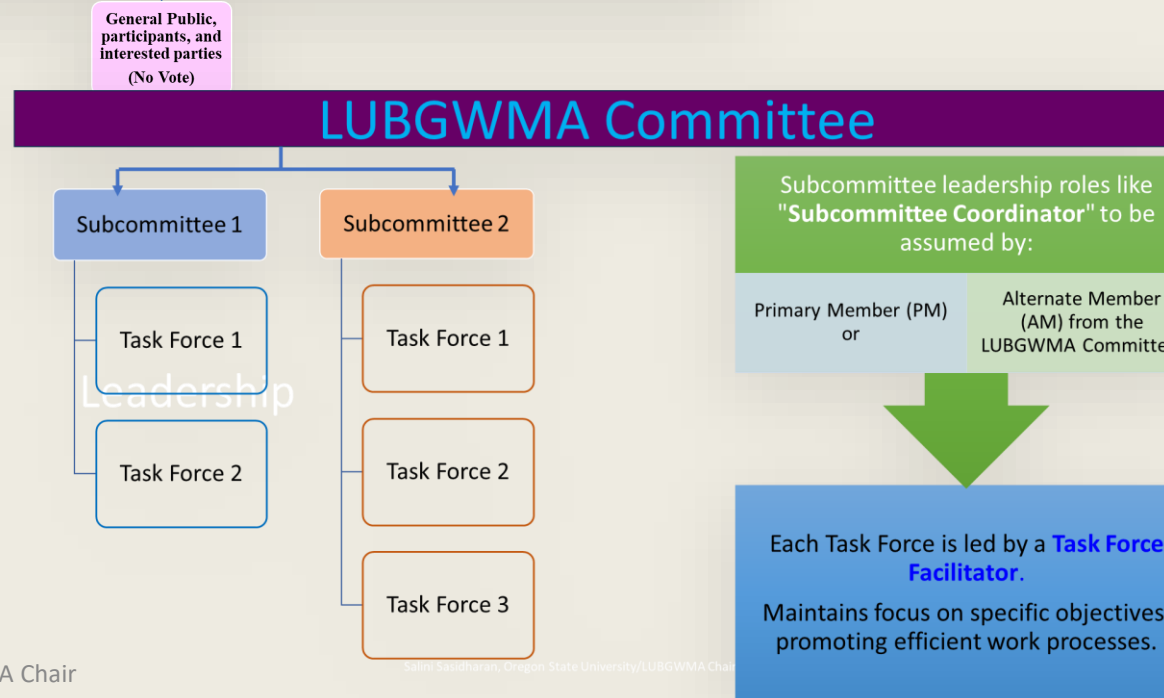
General Public, participants, and interested parties
(No Vote)

LUBGWMA Committee

Subcommittee 1

Task Force 1

Leadership

Task Force 2

Subcommittee 2

Task Force 1

Task Force 2

Task Force 3

Subcommittee leadership roles like "Subcommittee Coordinator" to be assumed by:

Primary Member (PM) or

Alternate Member (AM) from the LUBGWMA Committe

Each Task Force is led by a Task Force Facilitator.

Maintains focus on specific objectives promoting efficient work processes.

A Chair

Salini Sasidharan, Oregon State University/LUBGWMA Chair